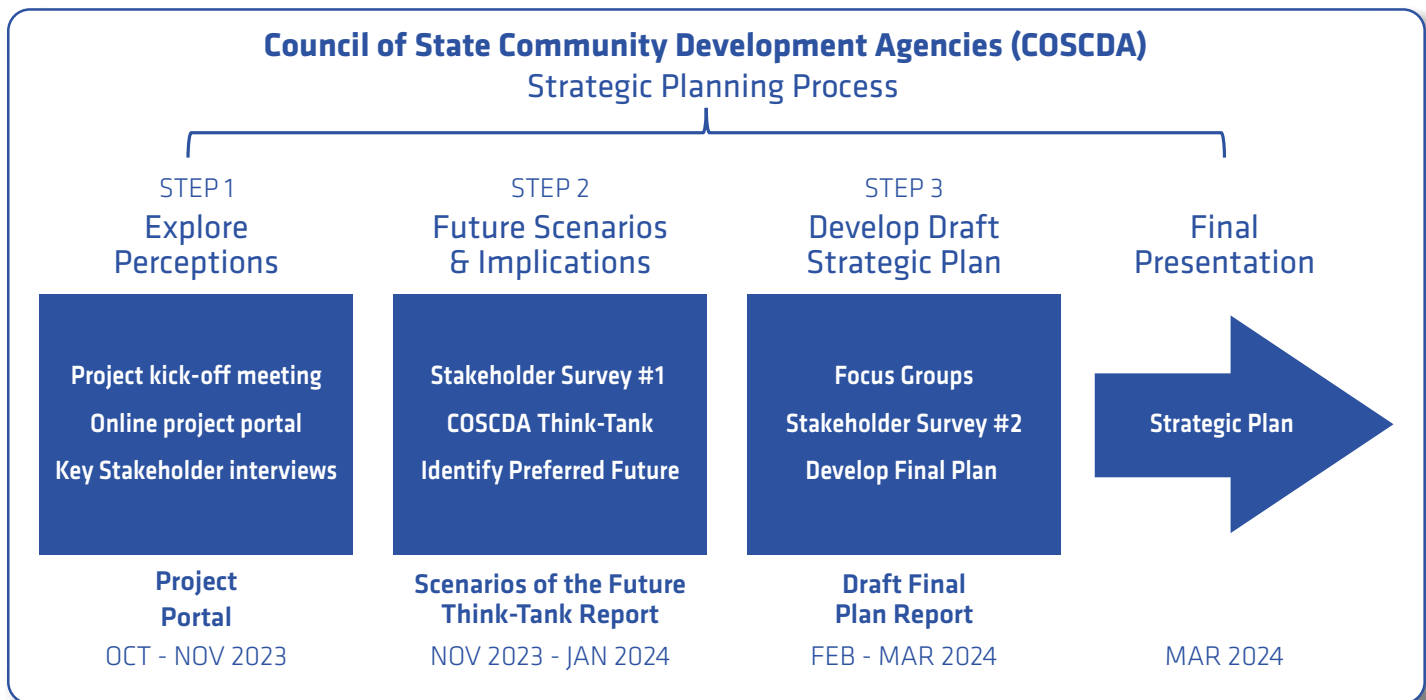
Council of State Community Development Agencies (COSCDA)
Strategic Planning Process

STEP 1
Explore Perceptions

Project kick-off meeting
Online project portal
Key Stakeholder interviews

Project Portal
OCT - NOV 2023

STEP 2
Future Scenarios & Implications

Stakeholder Survey #1
COSCDA Think-Tank
Identify Preferred Future

Scenarios of the Future Think-Tank Report
NOV 2023 - JAN 2024

STEP 3
Develop Draft Strategic Plan

Focus Groups
Stakeholder Survey #2
Develop Final Plan

Draft Final Plan Report
FEB - MAR 2024

Final Presentation

Strategic Plan

MAR 2024